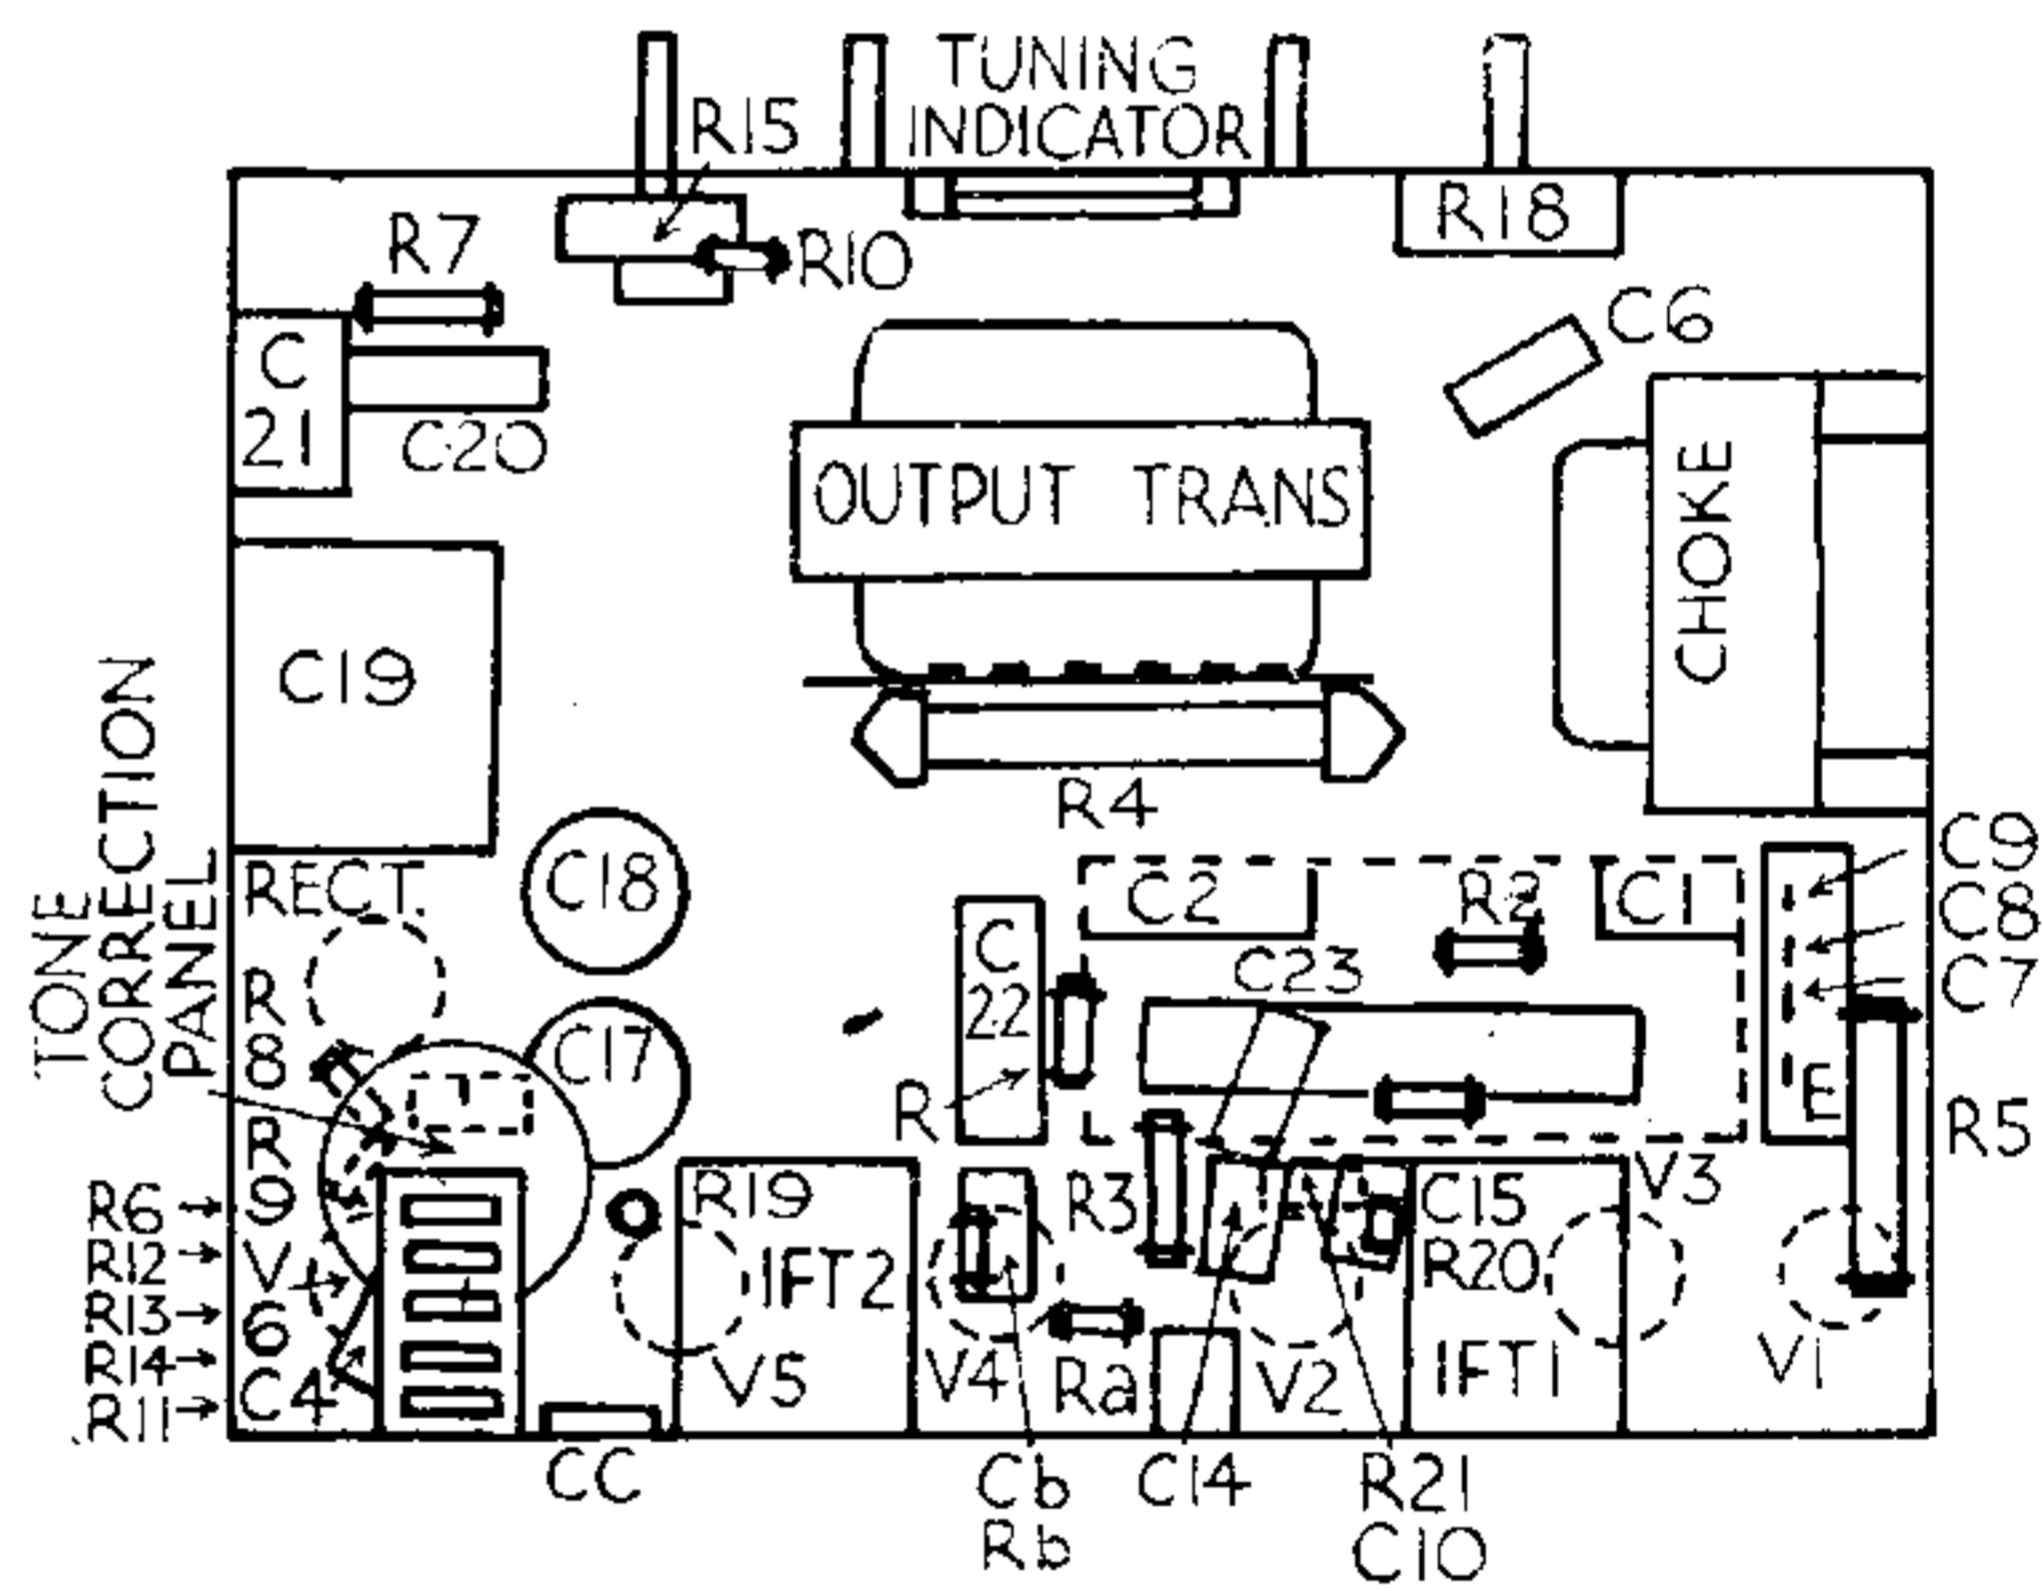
TUNING INDICATOR

R15

R18

R7

R10

C6

C 21

C20

OUTPUT TRANS

CHOKE

C19

R4

TONE CORRECTION PANEL

RECT.

C18

C9

C8

C7

C2

R2

C1

C23

C 22

R 8

C17

R

E

R5

R 9

R6

R12

V

R13

6

R14

R11

C4

R19

IFT2

V5

R3

V4

Ra

V2

C15

R20

IFT1

V3

V1

CC

Cb

Rb

C14

R21

C10